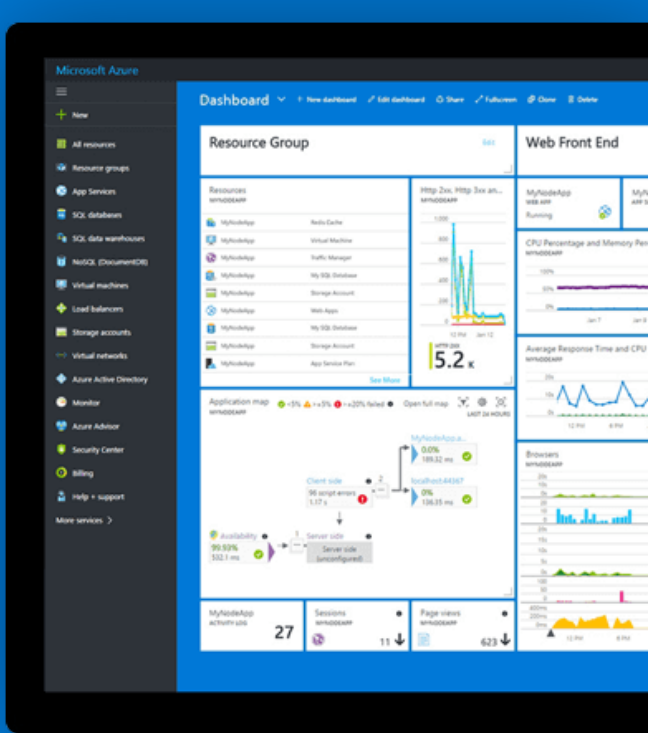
Microsoft Azure

+ New

All resources

Resource groups

App Services

SQL databases

SQL data warehouses

NoSQL (DocumentDB)

Virtual machines

Load balancers

Storage accounts

Virtual networks

Azure Active Directory

Monitor

Azure Advisor

Security Center

Billing

Help + support

More services >

Dashboard ∨ + New dashboard Edit dashboard Share Fullscreen Clone Delete

Resource Group

Edit

Resources

MYNODEAPP

| | |
|---|---|
| MyNodeApp | Redis Cache |
| MyNodeApp | Virtual Machine |
| MyNodeApp | Traffic Manager |
| MyNodeApp | My SQL Database |
| MyNodeApp | Storage Account |
| MyNodeApp | Web Apps |
| MyNodeApp | My SQL Database |
| MyNodeApp | Storage Account |
| MyNodeApp | App Service Plan |

See More

Http 2xx, Http 3xx an...

MYNODEAPP

1,000

800

600

400

200

0

12 PM Jan 12

HTTP 2XX

MYNODEAPP

5.2 K

Application map

MYNODEAPP

<5% >=5% >=20% failed

Open full map

LAST 24 HOURS

MyNodeApp.a...

0.0%

189.32 ms

localhost:4567

0%

136.35 ms

Client side

96 script errors

1.17 s

Availability

99.93%

532.1 ms

Server side

Server side (unconfigured)

MyNodeApp

ACTIVITY LOG

27

Sessions

MYNODEAPP

11

Page views

MYNODEAPP

623

Web Front End

MyNodeApp

WEB APP

Running

CPU Percentage and Memory Per

MYNODEAPP

100%

50%

0%

Jan 7

Average Response Time and CPU

MYNODEAPP

12 PM

Browsers

MYNODEAPP

12 PM

6 PM